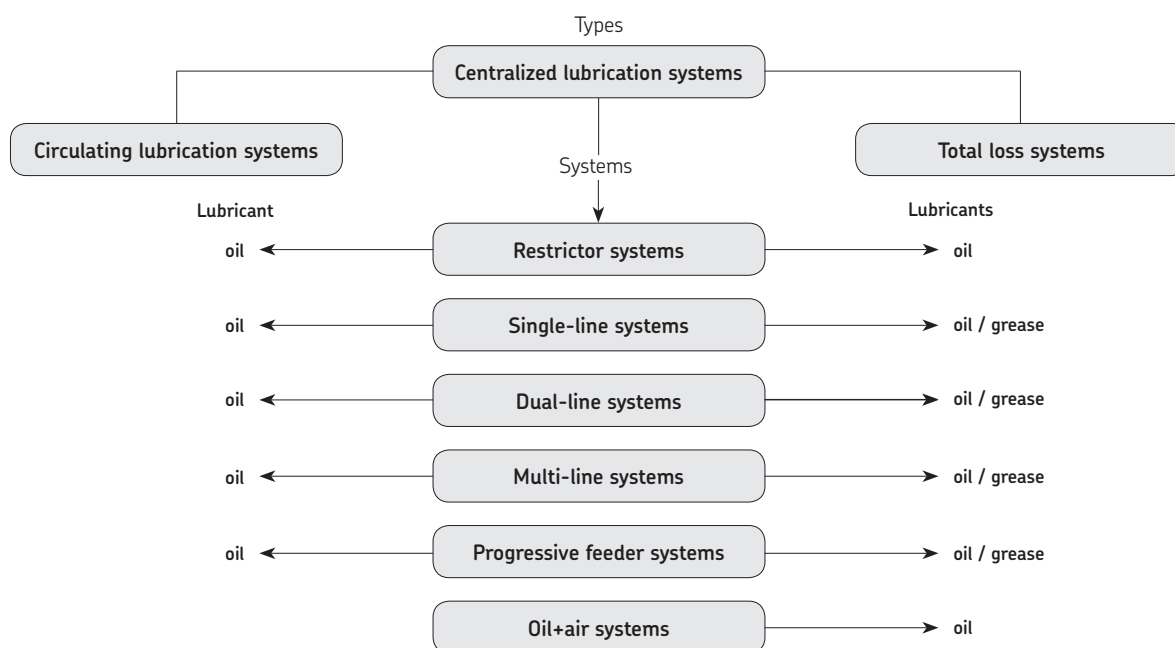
Types

Centralized lubrication systems

Circulating lubrication systems

Total loss systems

Systems

Lubricant

Lubricants

oil

Restrictor systems

oil

oil

Single-line systems

oil / grease

oil

Dual-line systems

oil / grease

oil

Multi-line systems

oil / grease

oil

Progressive feeder systems

oil / grease

Oil+air systems

oil